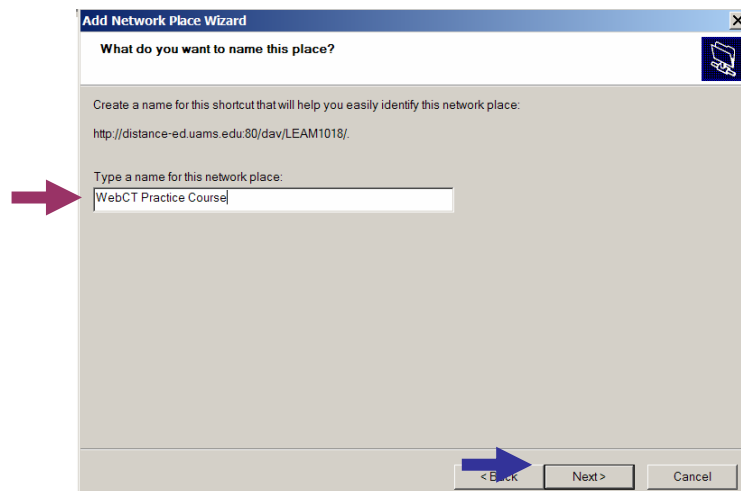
Add Network Place Wizard

What do you want to name this place?

Create a name for this shortcut that will help you easily identify this network place:

http://distance-ed.uams.edu:80/dav/LEAM1018/.

Type a name for this network place:

WebCT Practice Course

< Back

Next >

Cancel